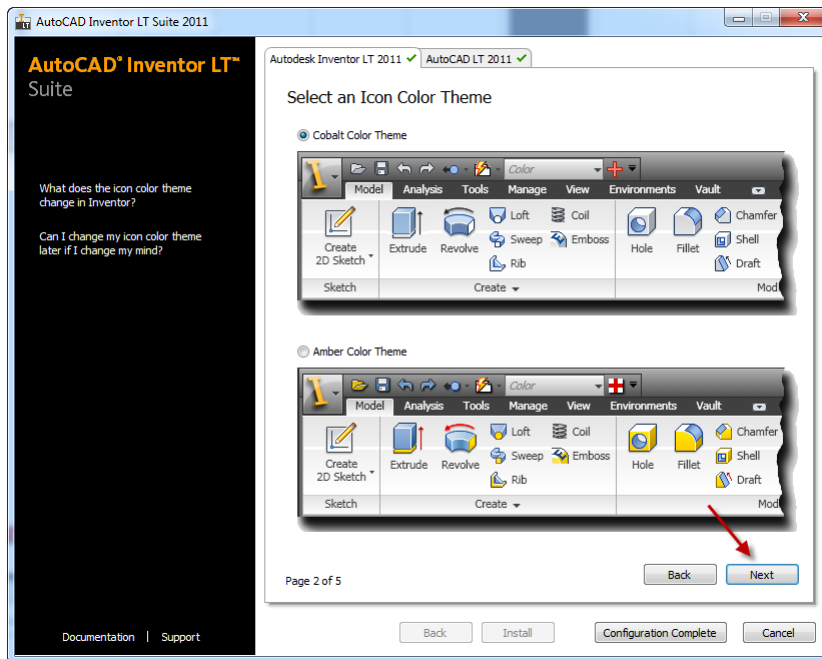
AutoCAD Inventor LT Suite 2011

AutoCAD® Inventor LT™ Suite

What does the icon color theme change in Inventor?

Can I change my icon color theme later if I change my mind?

Documentation | Support

Autodesk Inventor LT 2011 ✔ AutoCAD LT 2011 ✔

Select an Icon Color Theme

Cobalt Color Theme

Color

Model Analysis Tools Manage View Environments Vault

Create 2D Sketch Extrude Revolve Loft Coil Sweep Emboss Rib Hole Fillet Chamfer Shell Draft

Sketch Create Mod

Amber Color Theme

Color

Model Analysis Tools Manage View Environments Vault

Create 2D Sketch Extrude Revolve Loft Coil Sweep Emboss Rib Hole Fillet Chamfer Shell Draft

Sketch Create Mod

Page 2 of 5

Back Next

Back Install Configuration Complete Cancel